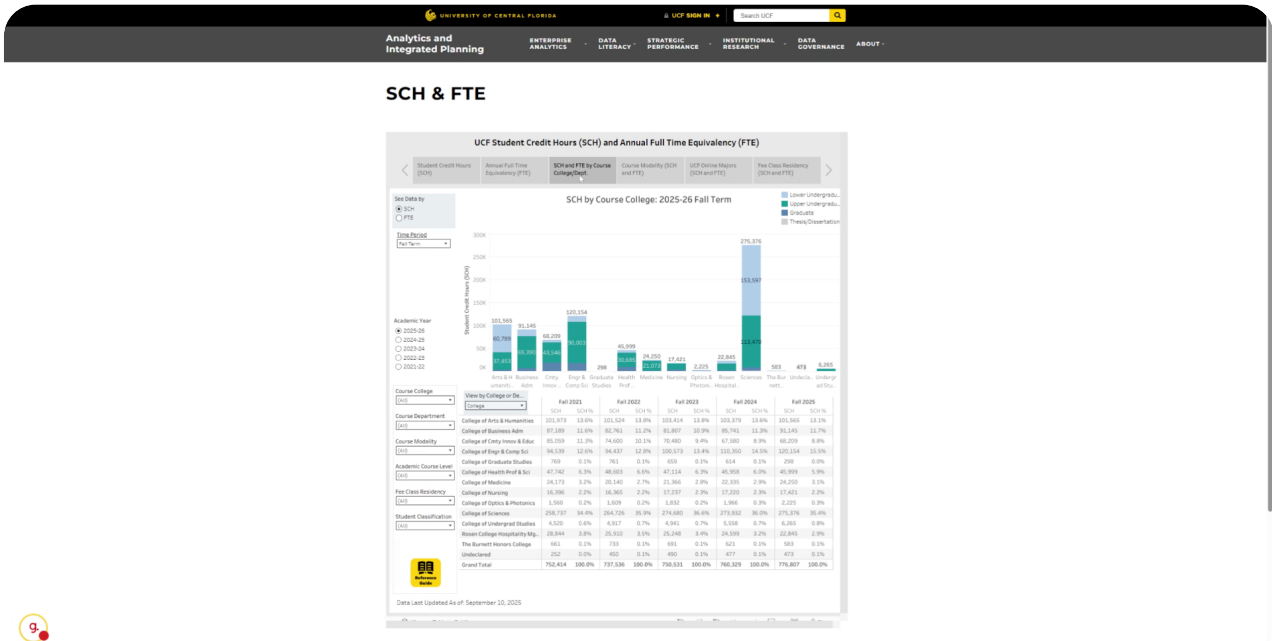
UNIVERSITY OF CENTRAL FLORIDA

UCF SIGN IN +

Search UCF

Analytics and Integrated Planning

ENTERPRISE ANALYTICS

DATA LITERACY

STRATEGIC PERFORMANCE

INSTITUTIONAL RESEARCH

DATA GOVERNANCE

ABOUT

SCH & FTE

UCF Student Credit Hours (SCH) and Annual Full Time Equivalency (FTE)

Student Credit Hours (SCH)

Annual Full Time Equivalency (FTE)

SCH and FTE by Course College/Dept.

Course Modality (SCH and FTE)

UCF Online Majors (SCH and FTE)

Fee Class Residency (SCH and FTE)

See Data by
SCH
FTE

Time Period
Fall Term

Academic Year
2025-26
2024-25
2023-24
2022-23
2021-22

Course College
(All)

Course Department
(All)

Course Modality
(All)

Academic Course Level
(All)

Fee Class Residency
(All)

Student Classification
(All)

Reference Guide

SCH by Course College: 2025-26 Fall Term

Lower Undergradu...
Upper Undergradu...
Graduate
Thesis/Dissertation

Student Credit Hours (SCH)

300K
250K
200K
150K
100K
50K
0K

101,565 60,789 37,453 Arts & Humanit...
91,145 66,300 Business Adm
68,209 43,546 Cmty Innov & Educ
120,154 90,813 Engr & Comp Sci
298 Graduate Studies
45,999 30,630 Health Prof...
24,250 21,077 Medicine
17,421 Nursing
2,225 Optics & Photoni...
22,845 Rosen Hospital...
275,376 153,597 113,479 Sciences
583 The Bur nett...
473 Undecla...
6,265 Undergrad Stu...

View by College or De...
College

| | Fall 2021 | | Fall 2022 | | Fall 2023 | | Fall 2024 | | Fall 2025 | |
|---|---|---|---|---|---|---|---|---|---|---|
| | SCH | SCH % | SCH | SCH % | SCH | SCH % | SCH | SCH % | SCH | SCH % |
| College of Arts & Humanities | 101,973 | 13.6% | 101,524 | 13.8% | 103,414 | 13.8% | 103,379 | 13.6% | 101,565 | 13.1% |
| College of Business Adm | 87,189 | 11.6% | 82,761 | 11.2% | 81,807 | 10.9% | 85,741 | 11.3% | 91,145 | 11.7% |
| College of Cmty Innov & Educ | 85,059 | 11.3% | 74,600 | 10.1% | 70,460 | 9.4% | 67,580 | 8.9% | 68,209 | 8.8% |
| College of Engr & Comp Sci | 94,539 | 12.6% | 94,437 | 12.8% | 100,573 | 13.4% | 110,350 | 14.5% | 120,154 | 15.5% |
| College of Graduate Studies | 769 | 0.1% | 761 | 0.1% | 659 | 0.1% | 614 | 0.1% | 298 | 0.0% |
| College of Health Prof & Sci | 47,742 | 6.3% | 48,603 | 6.6% | 47,114 | 6.3% | 45,958 | 6.0% | 45,999 | 5.9% |
| College of Medicine | 24,173 | 3.2% | 20,140 | 2.7% | 21,366 | 2.8% | 22,335 | 2.9% | 24,250 | 3.1% |
| College of Nursing | 16,396 | 2.2% | 16,365 | 2.2% | 17,237 | 2.3% | 17,220 | 2.3% | 17,421 | 2.2% |
| College of Optics & Photonics | 1,560 | 0.2% | 1,609 | 0.2% | 1,632 | 0.2% | 1,966 | 0.3% | 2,225 | 0.3% |
| College of Sciences | 258,737 | 34.4% | 264,726 | 35.9% | 274,680 | 36.6% | 273,932 | 36.0% | 275,376 | 35.4% |
| College of Undergrad Studies | 4,520 | 0.6% | 4,917 | 0.7% | 4,941 | 0.7% | 5,558 | 0.7% | 6,265 | 0.8% |
| Rosen College Hospitality Mg.. | 28,844 | 3.8% | 25,510 | 3.5% | 25,248 | 3.4% | 24,599 | 3.2% | 22,845 | 2.9% |
| The Burnett Honors College | 661 | 0.1% | 733 | 0.1% | 691 | 0.1% | 621 | 0.1% | 583 | 0.1% |
| Undeclared | 252 | 0.0% | 450 | 0.1% | 490 | 0.1% | 477 | 0.1% | 473 | 0.1% |
| Grand Total | 752,414 | 100.0% | 737,536 | 100.0% | 750,531 | 100.0% | 760,329 | 100.0% | 776,807 | 100.0% |

Data Last Updated As of: September 10, 2025